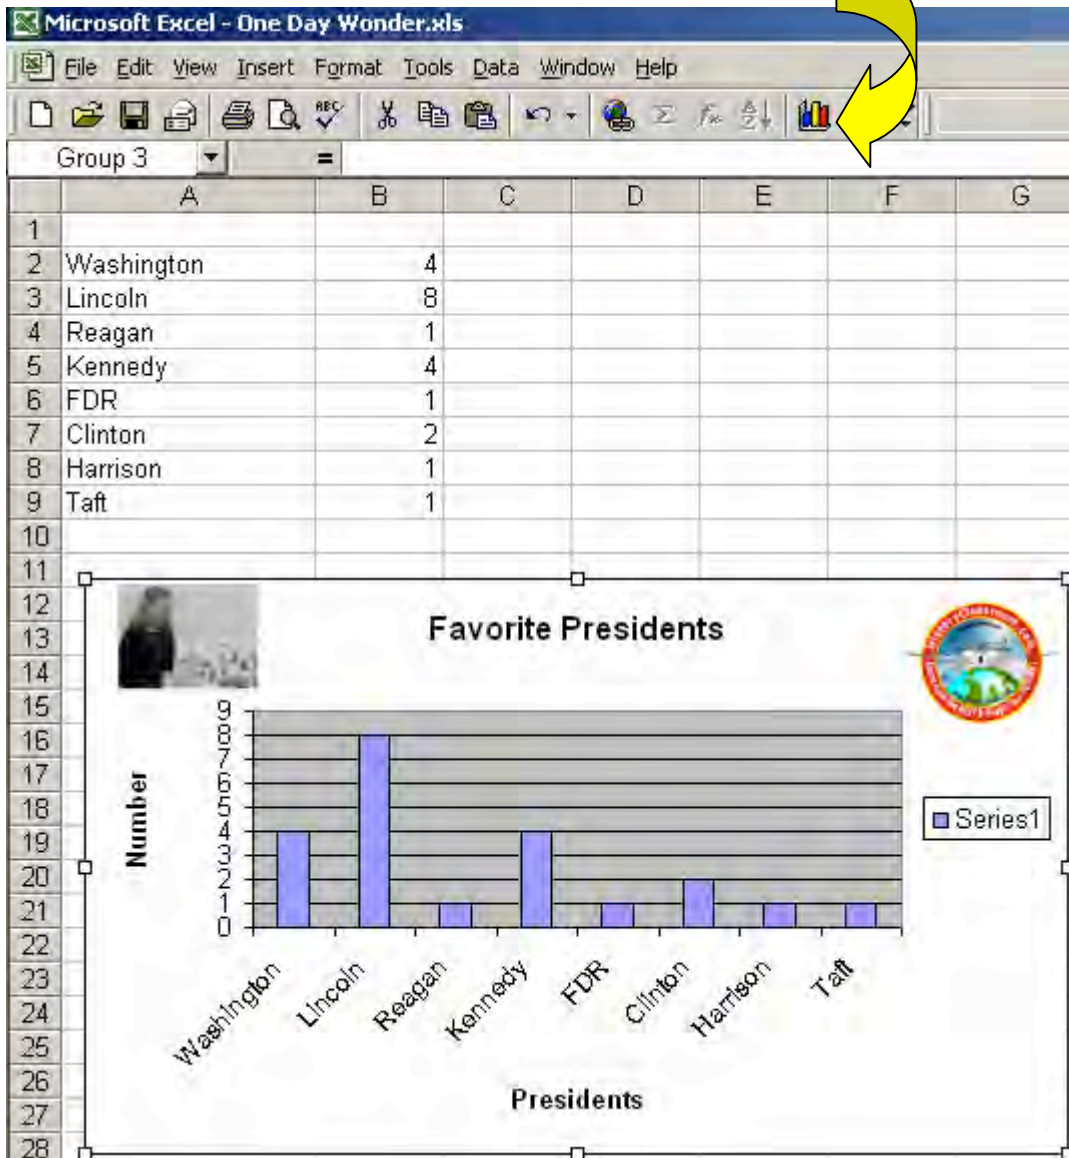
Microsoft Excel - One Day Wonder.xls

File Edit View Insert Format Tools Data Window Help

Group 3 =

| | A | B | C | D | E | F | G |
|---|---|---|---|---|---|---|---|
| 1 | | | | | | | |
| 2 | Washington | 4 | | | | | |
| 3 | Lincoln | 8 | | | | | |
| 4 | Reagan | 1 | | | | | |
| 5 | Kennedy | 4 | | | | | |
| 6 | FDR | 1 | | | | | |
| 7 | Clinton | 2 | | | | | |
| 8 | Harrison | 1 | | | | | |
| 9 | Taft | 1 | | | | | |
| 10 | | | | | | | |
| 11 | | | | | | | |

12 13 14 15 16 17 18 19 20 21 22 23 24 25 26 27 28

Favorite Presidents

Number

9 8 7 6 5 4 3 2 1 0

Washington Lincoln Reagan Kennedy FDR Clinton Harrison Taft

Presidents

Series1